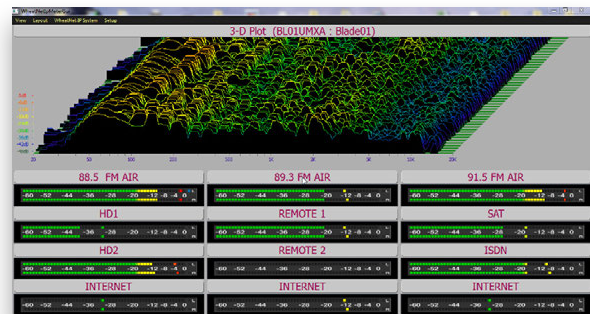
WheatNet-IP Meter.exe

View Layout WheatNet-IP System Setup

3-D Plot (BL01UMXA : Blade01)

20 50 100 200 500 1K 2K 5K 10K 20K

88.5 FM AIR
-60 -52 -44 -36 -28 -20 -12 -8 -4 0

89.3 FM AIR
-60 -52 -44 -36 -28 -20 -12 -8 -4 0

91.5 FM AIR
-60 -52 -44 -36 -28 -20 -12 -8 -4 0

HD1
-60 -52 -44 -36 -28 -20 -12 -8 -4 0

REMOTE 1
-60 -52 -44 -36 -28 -20 -12 -8 -4 0

SAT
-60 -52 -44 -36 -28 -20 -12 -8 -4 0

HD2
-60 -52 -44 -36 -28 -20 -12 -8 -4 0

REMOTE 2
-60 -52 -44 -36 -28 -20 -12 -8 -4 0

ISDN
-60 -52 -44 -36 -28 -20 -12 -8 -4 0

INTERNET
-60 -52 -44 -36 -28 -20 -12 -8 -4 0

INTERNET
-60 -52 -44 -36 -28 -20 -12 -8 -4 0

INTERNET
-60 -52 -44 -36 -28 -20 -12 -8 -4 0